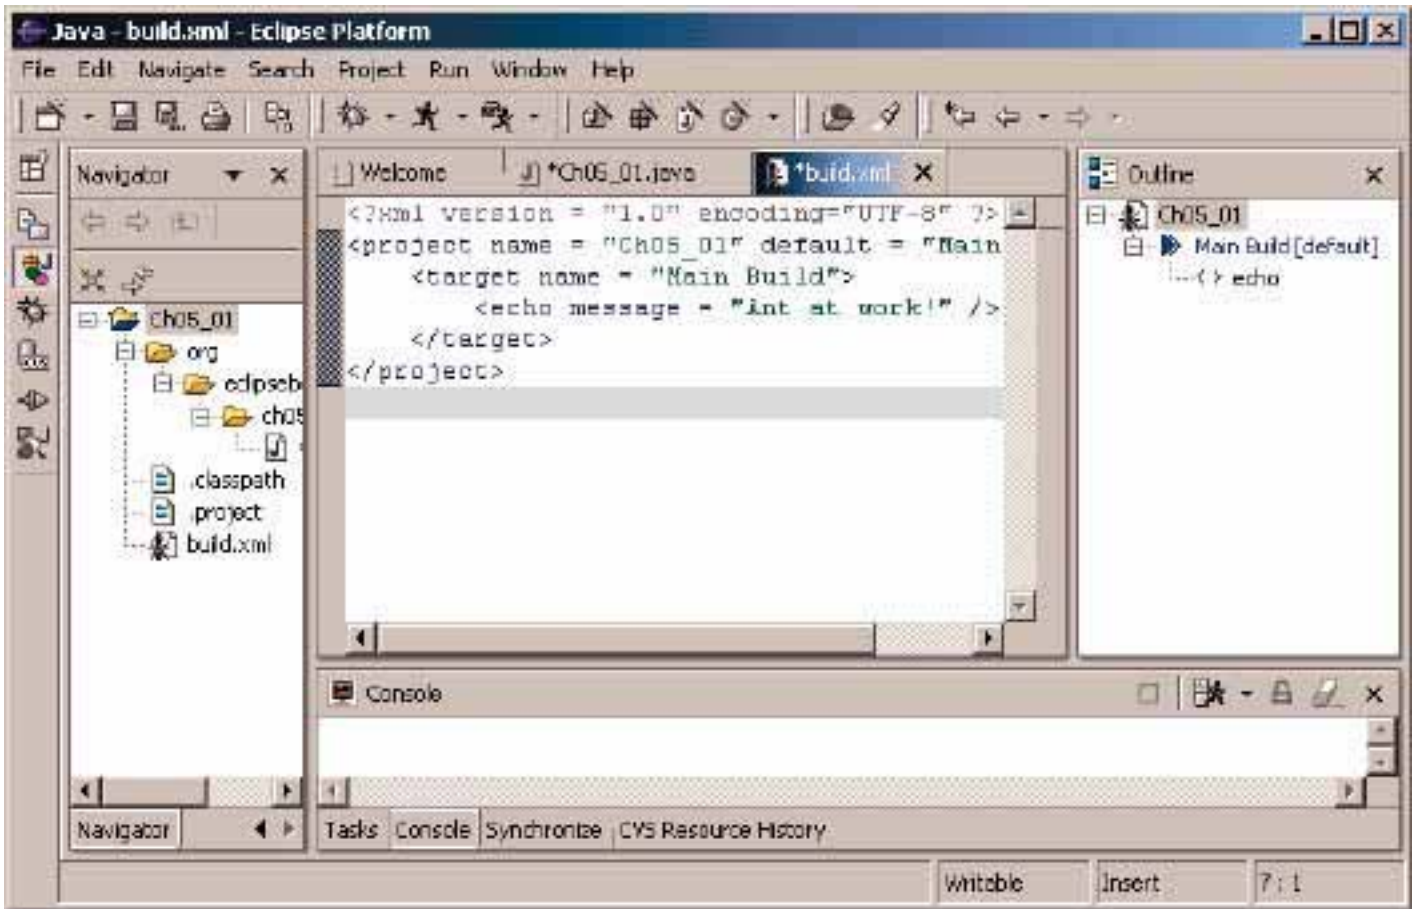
Java - build.xml - Eclipse Platform

File Edit Navigate Search Project Run Window Help

Navigator

Ch05_01
org
eclipseb
ch05
.classpath
.project
build.xml

Navigator

Welcome
*Ch05_01.java
*build.xml

<?xml version = "1.0" encoding="UTF-8" ?>
<project name = "Ch05_01" default = "Main
<target name = "Main Build">
<echo message = "int at work!" />
</target>
</project>

Outline

Ch05_01
Main Build [default]
echo

Console

Tasks Console Synchronize CVS Resource History

Writable Insert 7 : 1